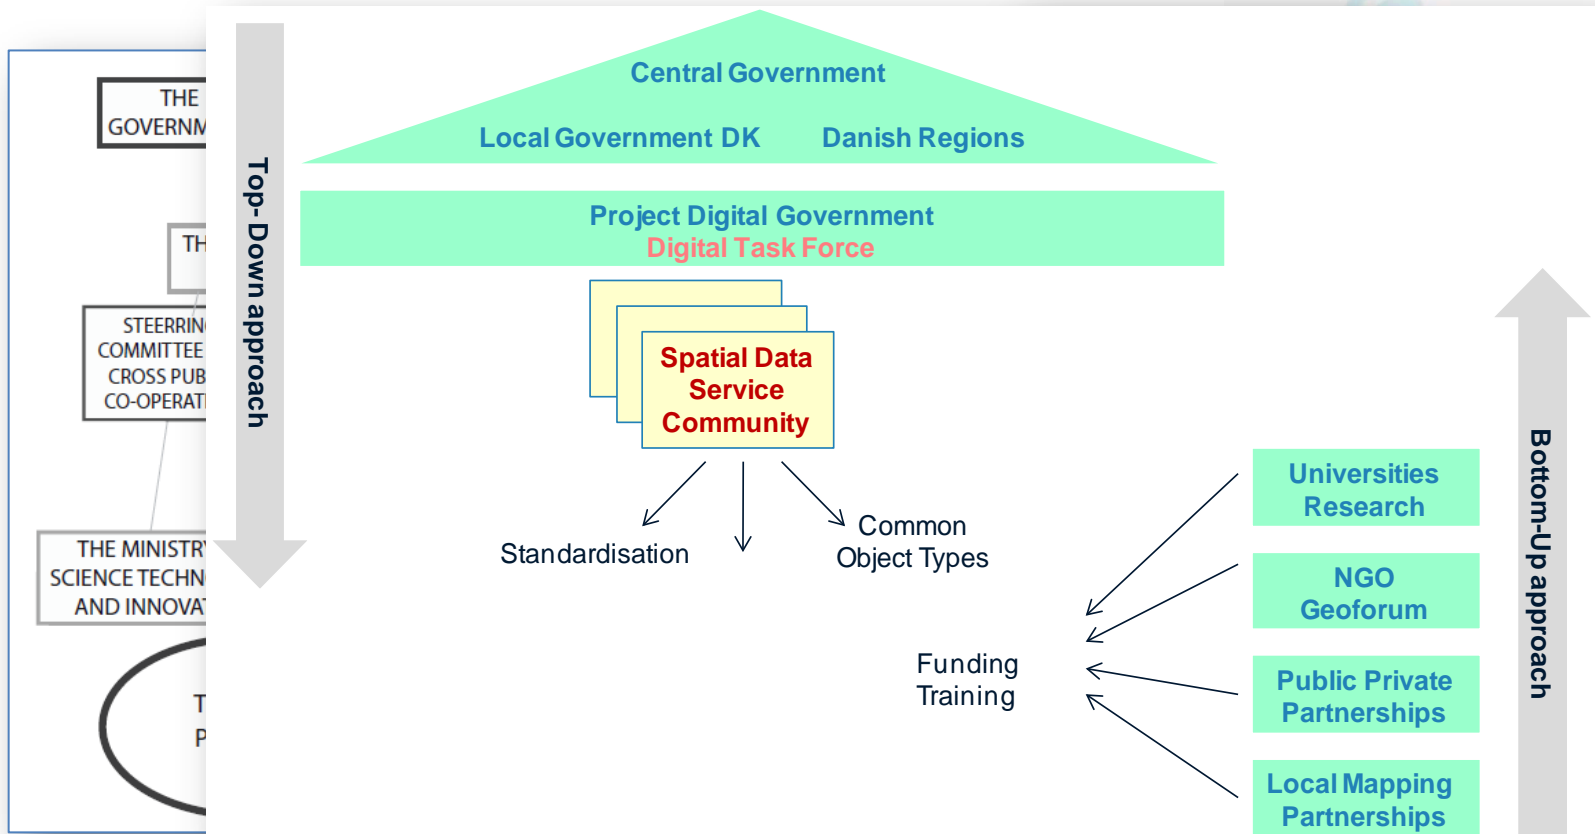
THE
GOVERNM

TH

STEERRIN
COMMITTEE
CROSS PUB
CO-OPERAT

THE MINISTR
SCIENCE TECHN
AND INNOVA

T
P

Top-Down approach

Central Government

Local Government DK

Danish Regions

Project Digital Government
Digital Task Force

Spatial Data Service Community

Standardisation

Common Object Types

Funding
Training

Universities Research

NGO Geoforum

Public Private Partnerships

Local Mapping Partnerships

Bottom-Up approach